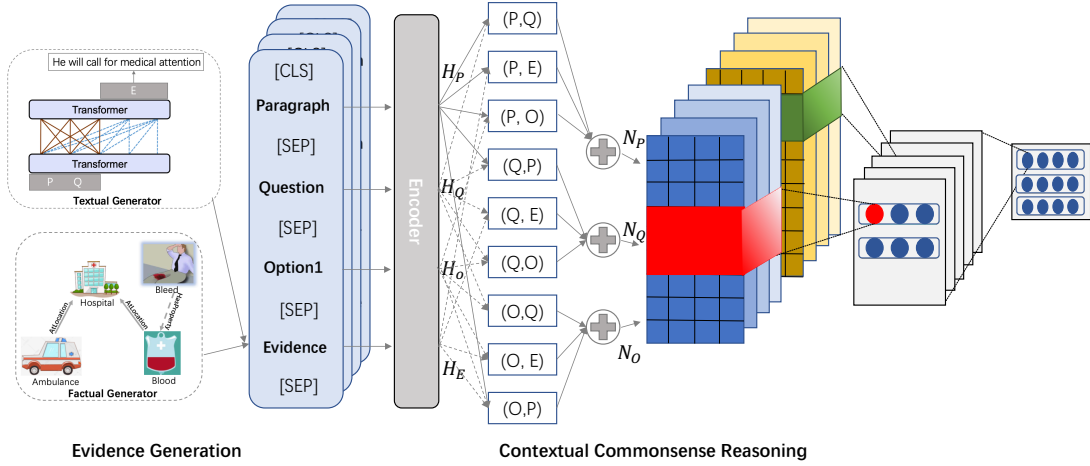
He will call for medical attention

E

Transformer

Transformer

P Q

Textual Generator

Hospital

Bleed

AtLocation

AtLocation

HasProperty

Ambulance

Blood

Factual Generator

[CLS]

Paragraph

[SEP]

Question

[SEP]

Option1

[SEP]

Evidence

[SEP]

Encoder

$H_P$

$H_Q$

$H_O$

$H_E$

(P,Q)

(P, E)

(P, O)

(Q,P)

(Q, E)

(Q,O)

(O,Q)

(O, E)

(O,P)

$N_P$

$N_Q$

$N_O$

Evidence Generation

Contextual Commonsense Reasoning